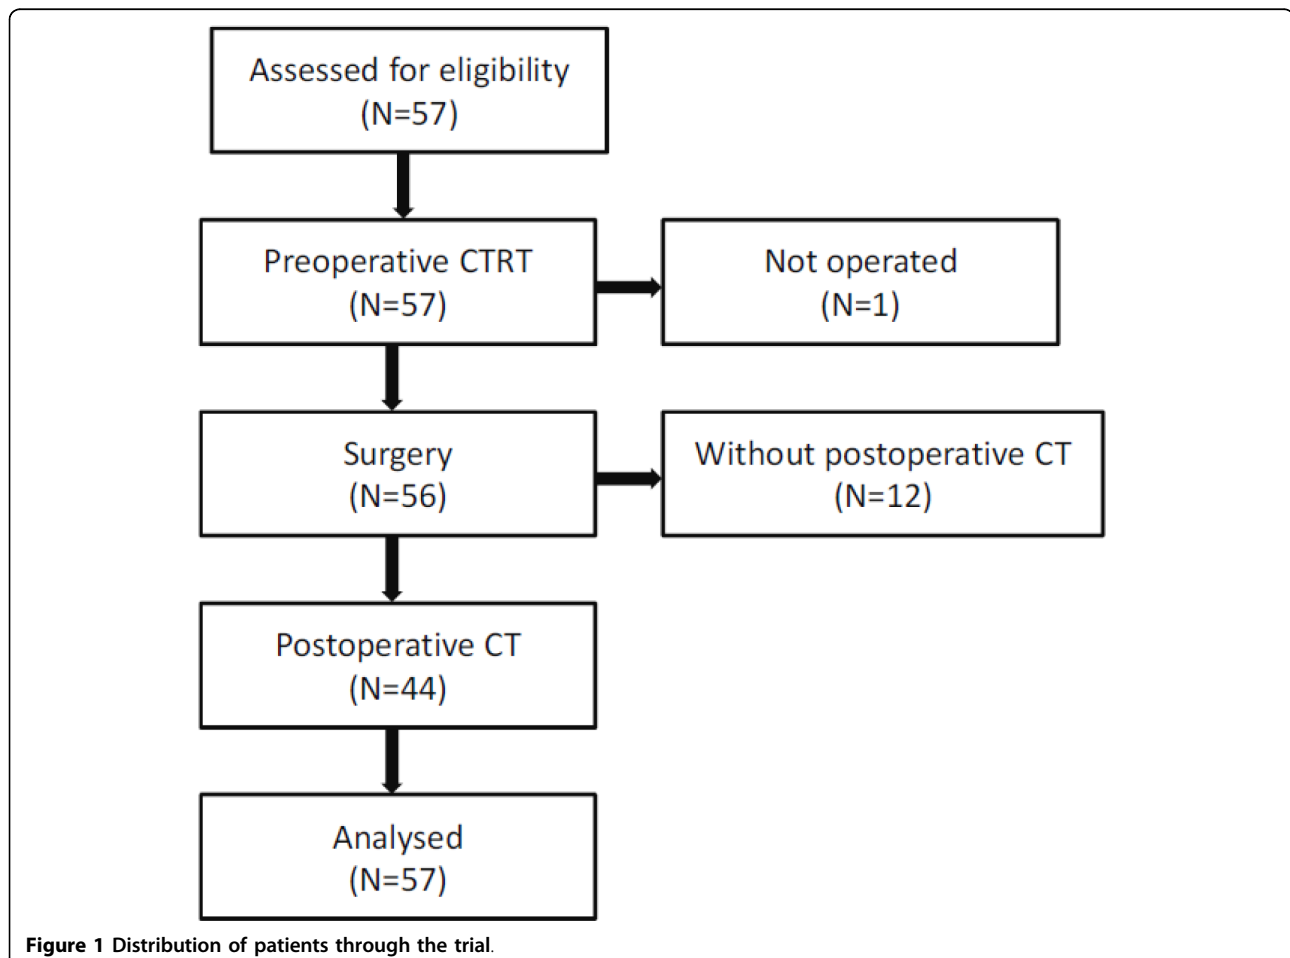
Assessed for eligibility
(N=57)

Preoperative CTRT
(N=57)

Not operated
(N=1)

Surgery
(N=56)

Without postoperative CT
(N=12)

Postoperative CT
(N=44)

Analysed
(N=57)

Figure 1 Distribution of patients through the trial.